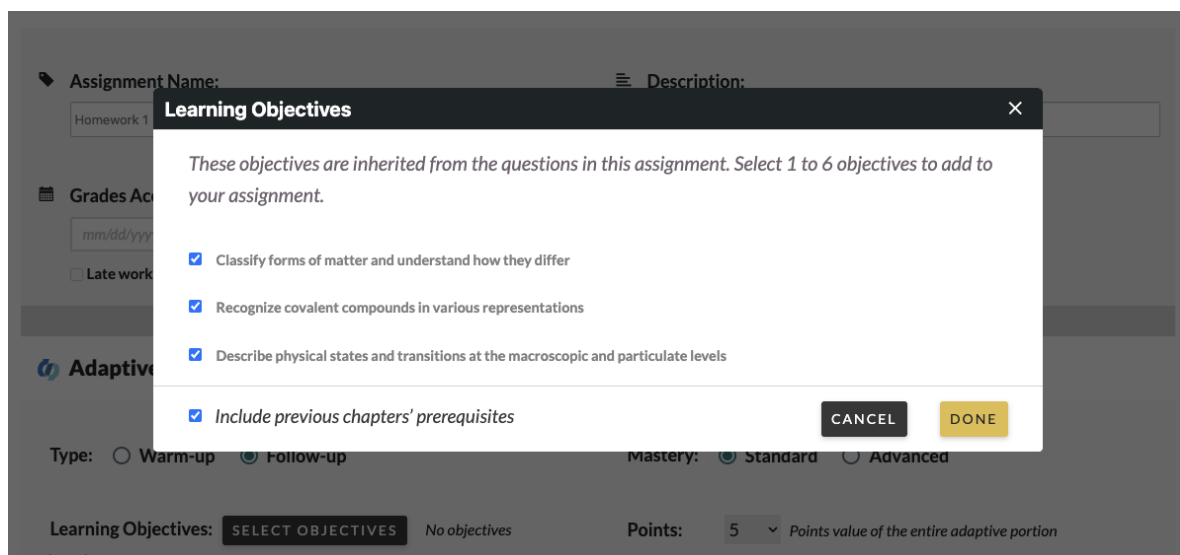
Assignment Name:

Homework 1

Description:

Grades Ac

mm/dd/yyy

Late work

Adaptive

Learning Objectives

×

These objectives are inherited from the questions in this assignment. Select 1 to 6 objectives to add to your assignment.

Classify forms of matter and understand how they differ

Recognize covalent compounds in various representations

Describe physical states and transitions at the macroscopic and particulate levels

Include previous chapters' prerequisites

CANCEL

DONE

Type: Warm-up Follow-up

Mastery: Standard Advanced

Learning Objectives: SELECT OBJECTIVES No objectives

Points: 5 Points value of the entire adaptive portion